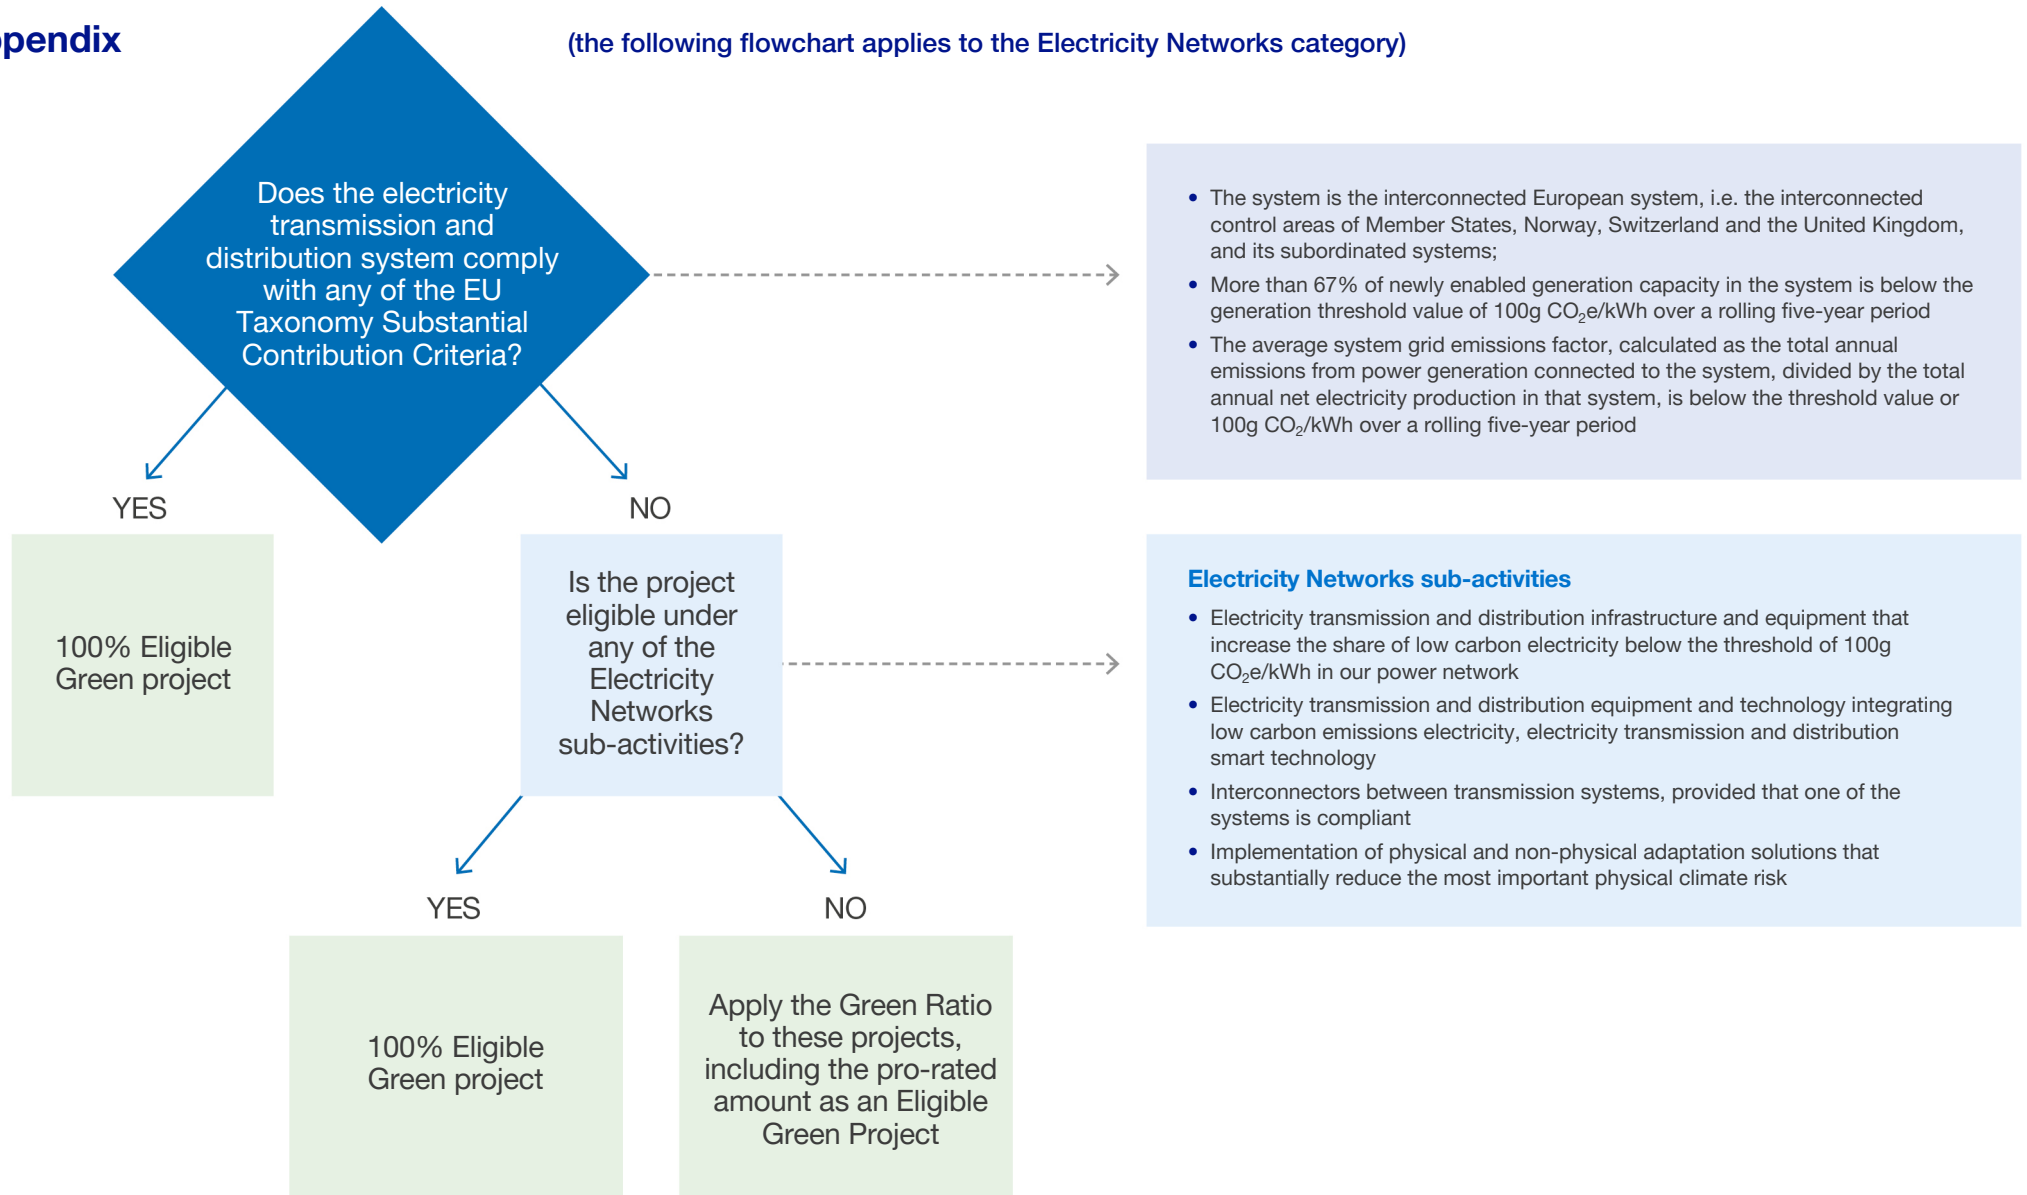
pendix

(the following flowchart applies to the Electricity Networks category)

Does the electricity transmission and distribution system comply with any of the EU Taxonomy Substantial Contribution Criteria?

- The system is the interconnected European system, i.e. the interconnected control areas of Member States, Norway, Switzerland and the United Kingdom, and its subordinated systems;
- More than 67% of newly enabled generation capacity in the system is below the generation threshold value of 100g $CO_2$e/kWh over a rolling five-year period
- The average system grid emissions factor, calculated as the total annual emissions from power generation connected to the system, divided by the total annual net electricity production in that system, is below the threshold value or 100g $CO_2$/kWh over a rolling five-year period

YES

100% Eligible Green project

NO

Is the project eligible under any of the Electricity Networks sub-activities?

Electricity Networks sub-activities

- Electricity transmission and distribution infrastructure and equipment that increase the share of low carbon electricity below the threshold of 100g $CO_2$e/kWh in our power network
- Electricity transmission and distribution equipment and technology integrating low carbon emissions electricity, electricity transmission and distribution smart technology
- Interconnectors between transmission systems, provided that one of the systems is compliant
- Implementation of physical and non-physical adaptation solutions that substantially reduce the most important physical climate risk

YES

100% Eligible Green project

NO

Apply the Green Ratio to these projects, including the pro-rated amount as an Eligible Green Project